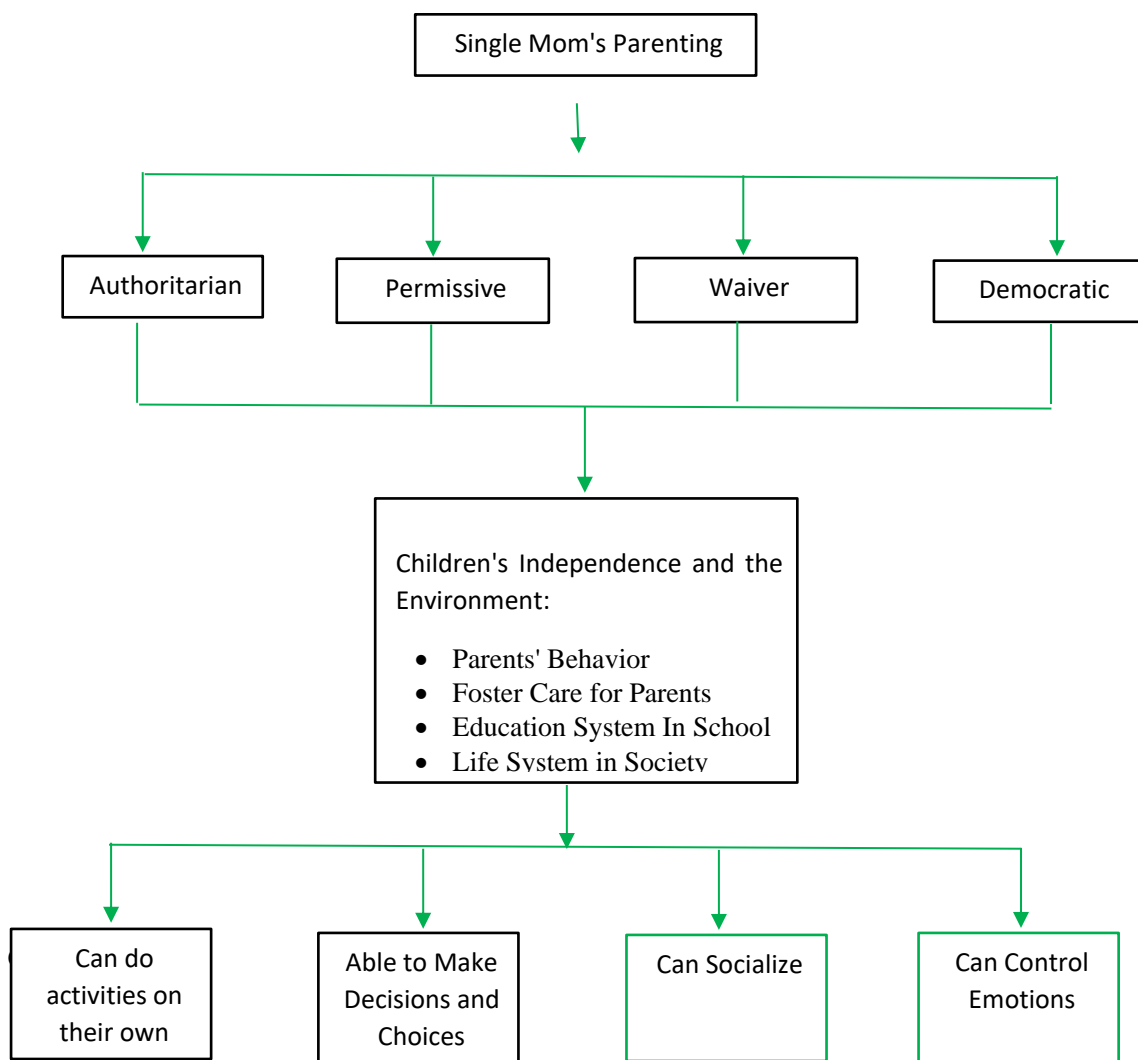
Single Mom's Parenting

Authoritarian

Permissive

Waiver

Democratic

Children's Independence and the Environment:

- Parents' Behavior
- Foster Care for Parents
- Education System In School
- Life System in Society

Can do activities on their own

Able to Make Decisions and Choices

Can Socialize

Can Control Emotions